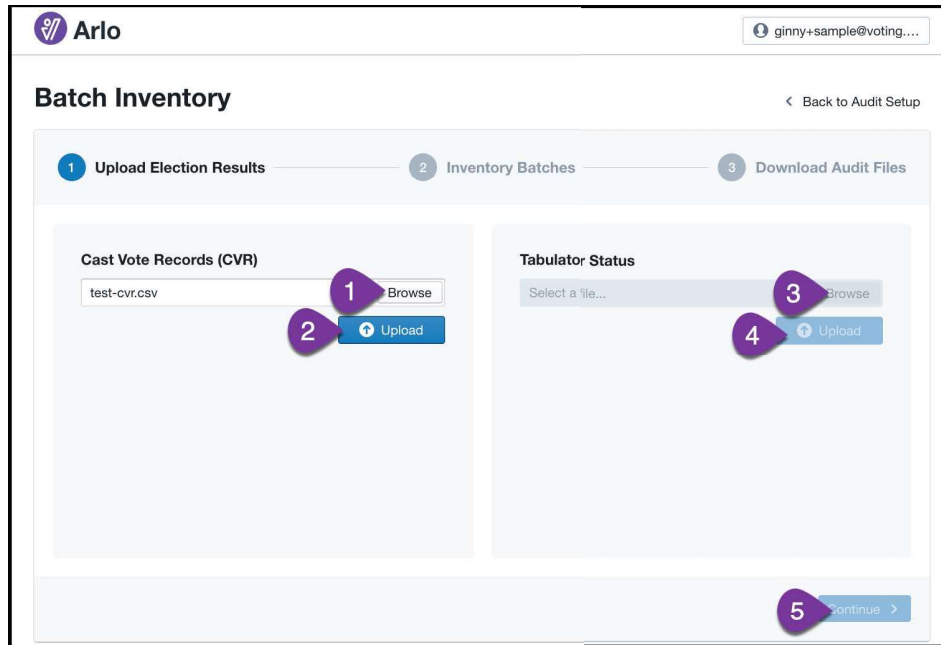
Arlo

ginny+sample@voting....

Batch Inventory

< Back to Audit Setup

1 Upload Election Results

2 Inventory Batches

3 Download Audit Files

Cast Vote Records (CVR)

test-cvr.csv

1 Browse

2 Upload

Tabulator Status

Select a file...

3 Browse

4 Upload

5 Continue >